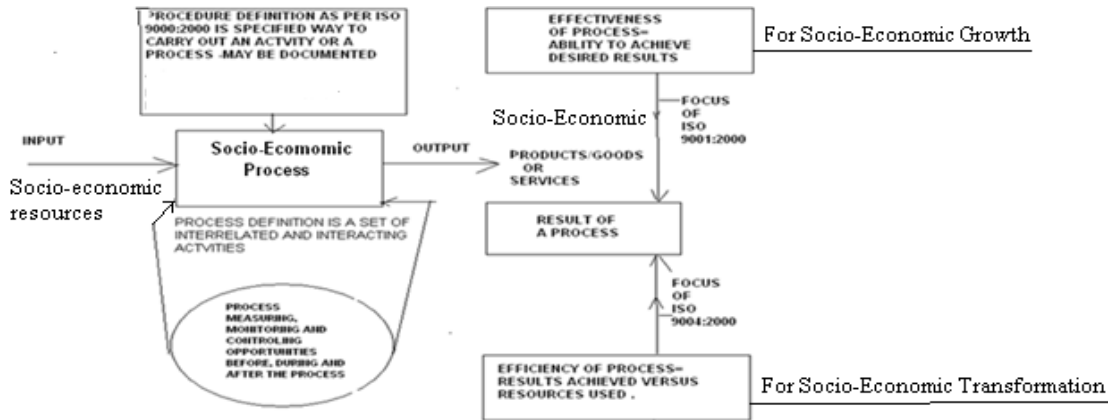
PROCEDURE DEFINITION AS PER ISO 9000:2000 IS SPECIFIED WAY TO CARRY OUT AN ACTVITY OR A PROCESS -MAY BE DOCUMENTED

EFFECTIVENESS OF PROCESS= ABILITY TO ACHIEVE DESIRED RESULTS

For Socio-Economic Growth

Socio-Economic

FOCUS OF ISO 9001:2000

INPUT

Socio-economic resources

Socio-Ecomomic Process

OUTPUT

PRODUCTS/GOODS OR SERVICES

PROCESS DEFINITION IS A SET OF INTERRELATED AND INTERACTING ACTVITIES

RESULT OF A PROCESS

PROCESS MEASURING, MONITORING AND CONTROLING OPPORTUNITIES BEFORE, DURING AND AFTER THE PROCESS

FOCUS OF ISO 9004:2000

EFFICIENCY OF PROCESS= RESULTS ACHIEVED VERSUS RESOURCES USED .

For Socio-Economic Transformation